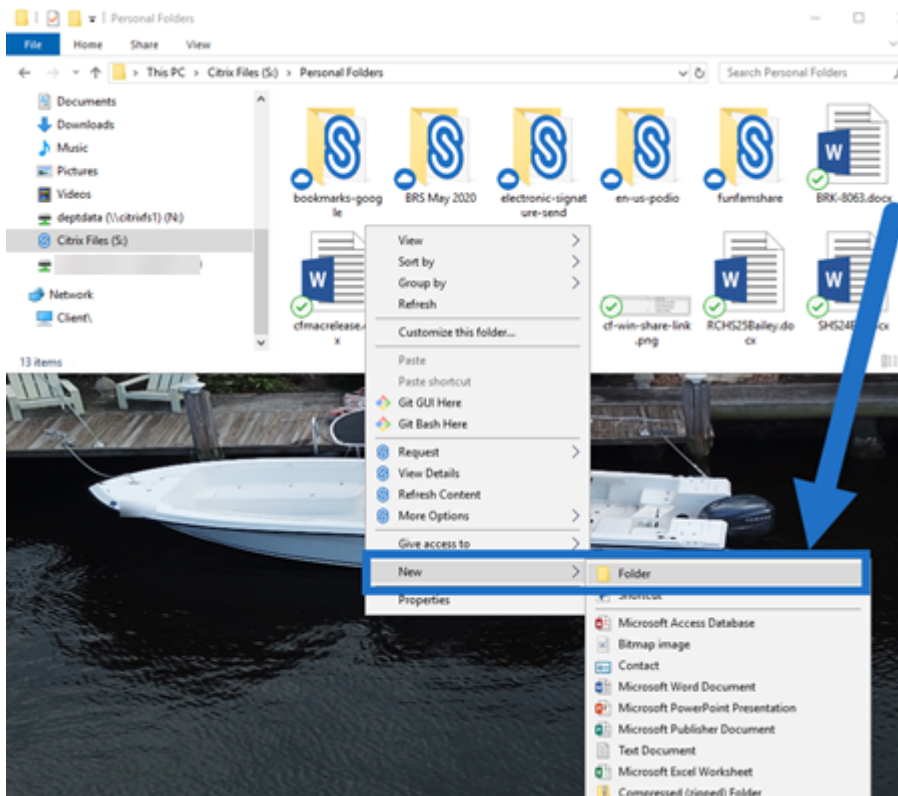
Personal Folders

File Home Share View

← → ↑ This PC > Citrix Files (S:) > Personal Folders

Search Personal Folders

Documents
Downloads
Music
Pictures
Videos
deptdata (\\citrixfs1) (N:)
Citrix Files (S:)
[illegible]
Network
Client\

13 items

bookmarks-google
BRS May 2020
electronic-signature-send
en-us-podio
funfamshare
BRK-8063.docx
cfmacrelease.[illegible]x
cf-win-share-link.png
RCHS25Bailey.docx
SHS24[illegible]cx

View
Sort by
Group by
Refresh
Customize this folder...
Paste
Paste shortcut
Git GUI Here
Git Bash Here
Request
View Details
Refresh Content
More Options
Give access to
New
Properties

Folder
Shortcut
Microsoft Access Database
Bitmap image
Contact
Microsoft Word Document
Microsoft PowerPoint Presentation
Microsoft Publisher Document
Text Document
Microsoft Excel Worksheet
Compressed (zipped) Folder